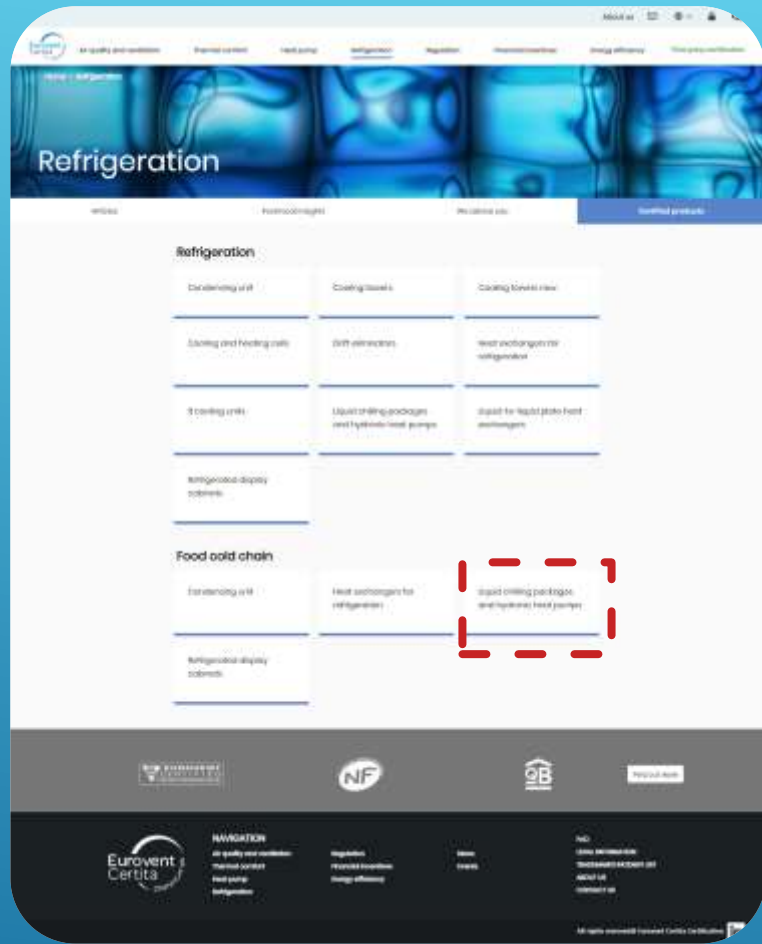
About us

Air quality and ventilation Thermal comfort Heat pump Refrigeration Regulation Financial incentives Energy efficiency Third-party certification

Home / Refrigeration

Refrigeration

Articles Technical insights We advise you Certified products

Refrigeration

Condensing unit

Cooling towers

Cooling towers new

Cooling and heating coils

Drift eliminators

Heat exchangers for refrigeration

Ti cooling units

Liquid chilling packages and hydronic heat pumps

Liquid to liquid plate heat exchangers

Refrigeration display cabinets

Food cold chain

Condensing unit

Heat exchangers for refrigeration

Liquid chilling packages and hydronic heat pumps

Refrigeration display cabinets

NF

QB

Find out more

Eurovent Certita

NAVIGATION

Air quality and ventilation
Thermal comfort
Heat pump
Refrigeration

Regulation
Financial incentives
Energy efficiency

News
Events

FAQ
LEGAL INFORMATION
TRADEMARKS INTEGRITY LIST
ABOUT US
CONTACT US

All rights reserved© Eurovent Certita Certification